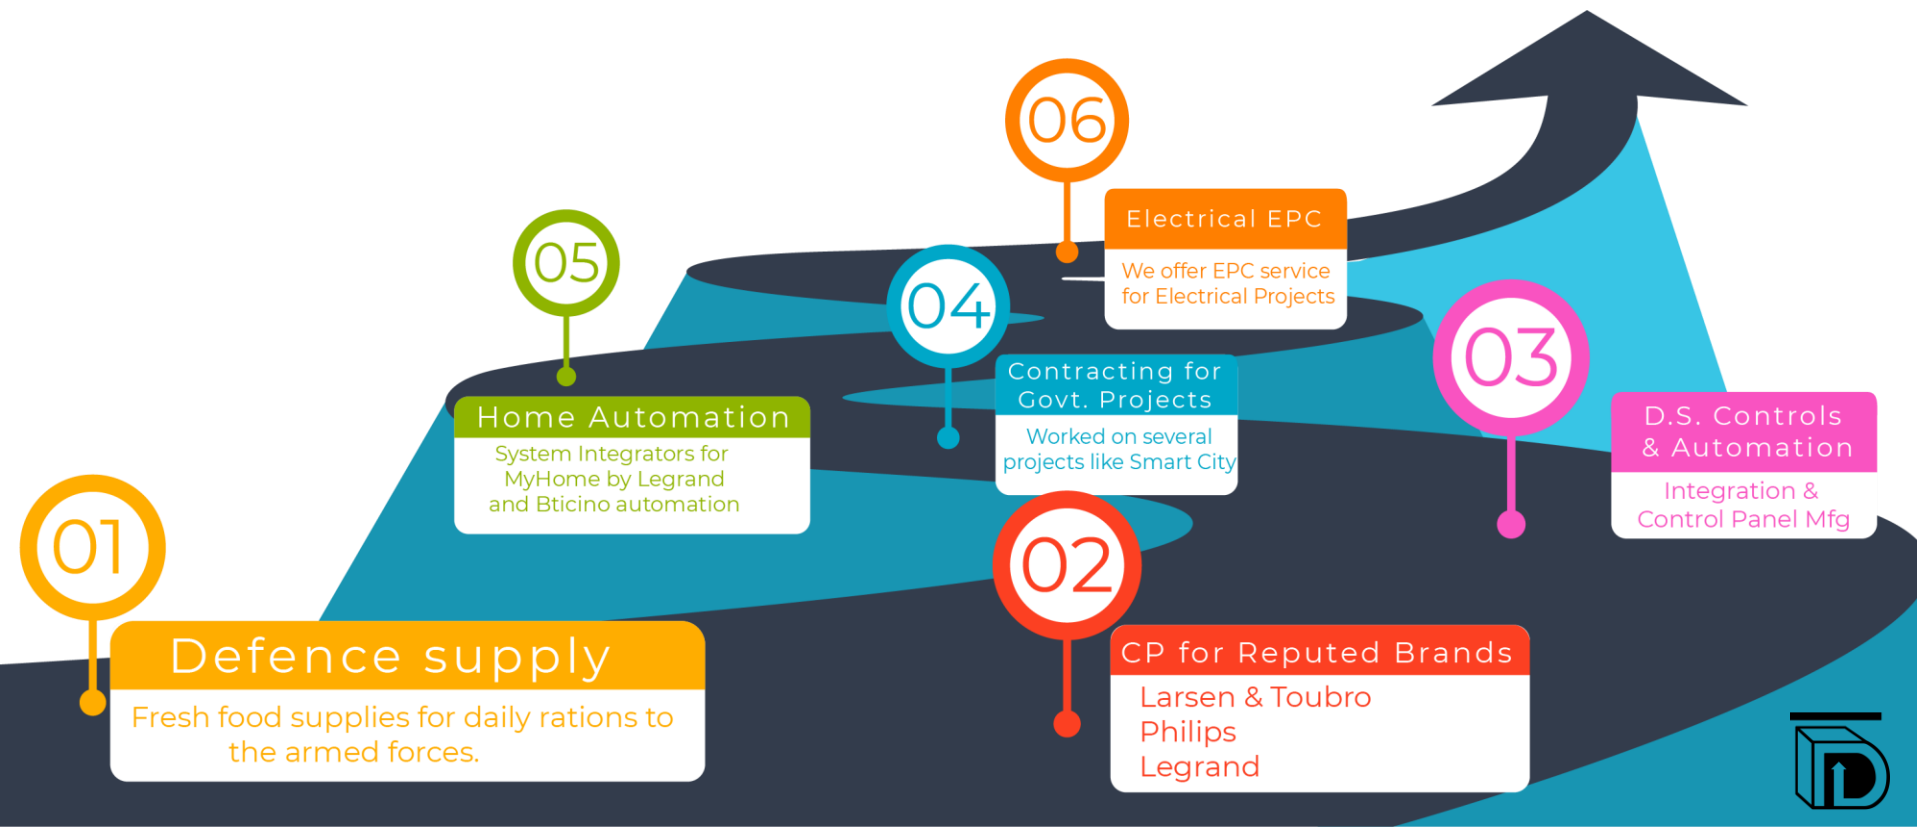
01

Defence supply

Fresh food supplies for daily rations to the armed forces.

02

CP for Reputed Brands

Larsen & Toubro
Philips
Legrand

03

D.S. Controls & Automation

Integration & Control Panel Mfg

04

Contracting for Govt. Projects

Worked on several projects like Smart City

05

Home Automation

System Integrators for MyHome by Legrand and Bticino automation

06

Electrical EPC

We offer EPC service for Electrical Projects